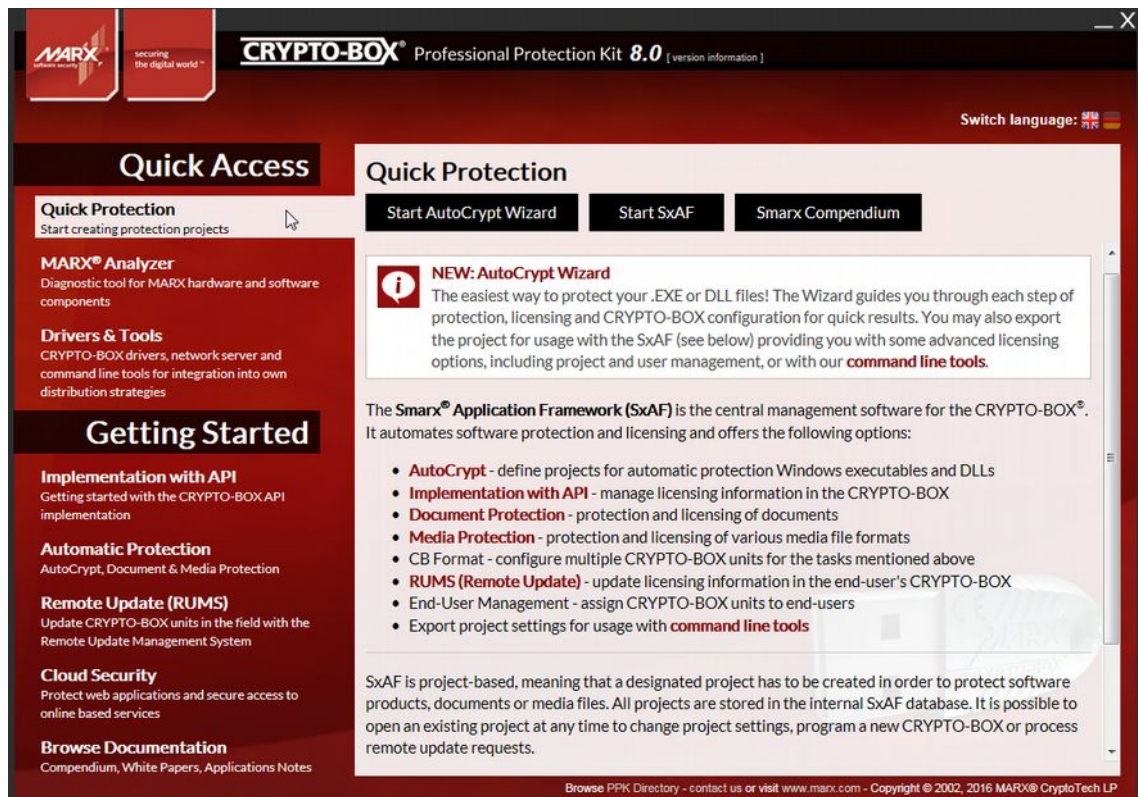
MARX software security

securing the digital world™

CRYPTO-BOX® Professional Protection Kit 8.0 [version information]

_ X

Switch language:

Quick Access

Quick Protection
Start creating protection projects

MARX® Analyzer
Diagnostic tool for MARX hardware and software components

Drivers & Tools
CRYPTO-BOX drivers, network server and command line tools for integration into own distribution strategies

Getting Started

Implementation with API
Getting started with the CRYPTO-BOX API implementation

Automatic Protection
AutoCrypt, Document & Media Protection

Remote Update (RUMS)
Update CRYPTO-BOX units in the field with the Remote Update Management System

Cloud Security
Protect web applications and secure access to online based services

Browse Documentation
Compendium, White Papers, Applications Notes

Quick Protection

Start AutoCrypt Wizard

Start SxAF

Smarx Compendium

NEW: AutoCrypt Wizard
The easiest way to protect your .EXE or DLL files! The Wizard guides you through each step of protection, licensing and CRYPTO-BOX configuration for quick results. You may also export the project for usage with the SxAF (see below) providing you with some advanced licensing options, including project and user management, or with our command line tools.

The Smarx® Application Framework (SxAF) is the central management software for the CRYPTO-BOX®. It automates software protection and licensing and offers the following options:

• AutoCrypt - define projects for automatic protection Windows executables and DLLs
• Implementation with API - manage licensing information in the CRYPTO-BOX
• Document Protection - protection and licensing of documents
• Media Protection - protection and licensing of various media file formats
• CB Format - configure multiple CRYPTO-BOX units for the tasks mentioned above
• RUMS (Remote Update) - update licensing information in the end-user's CRYPTO-BOX
• End-User Management - assign CRYPTO-BOX units to end-users
• Export project settings for usage with command line tools

SxAF is project-based, meaning that a designated project has to be created in order to protect software products, documents or media files. All projects are stored in the internal SxAF database. It is possible to open an existing project at any time to change project settings, program a new CRYPTO-BOX or process remote update requests.

Browse PPK Directory - contact us or visit www.marx.com - Copyright © 2002, 2016 MARX® CryptoTech LP